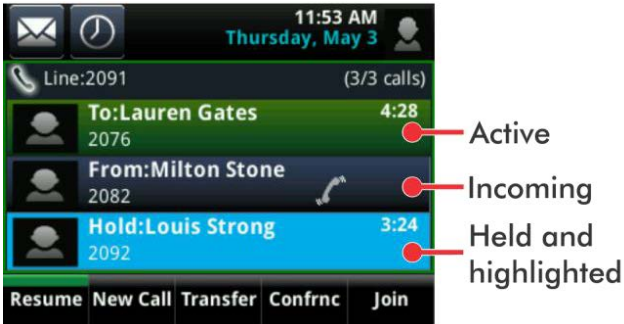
11:53 AM
Thursday, May 3

Line:2091 (3/3 calls)

To:Lauren Gates 4:28
2076

From:Milton Stone
2082

Hold:Louis Strong 3:24
2092

Active

Incoming

Held and highlighted

Resume New Call Transfer Confrnc Join